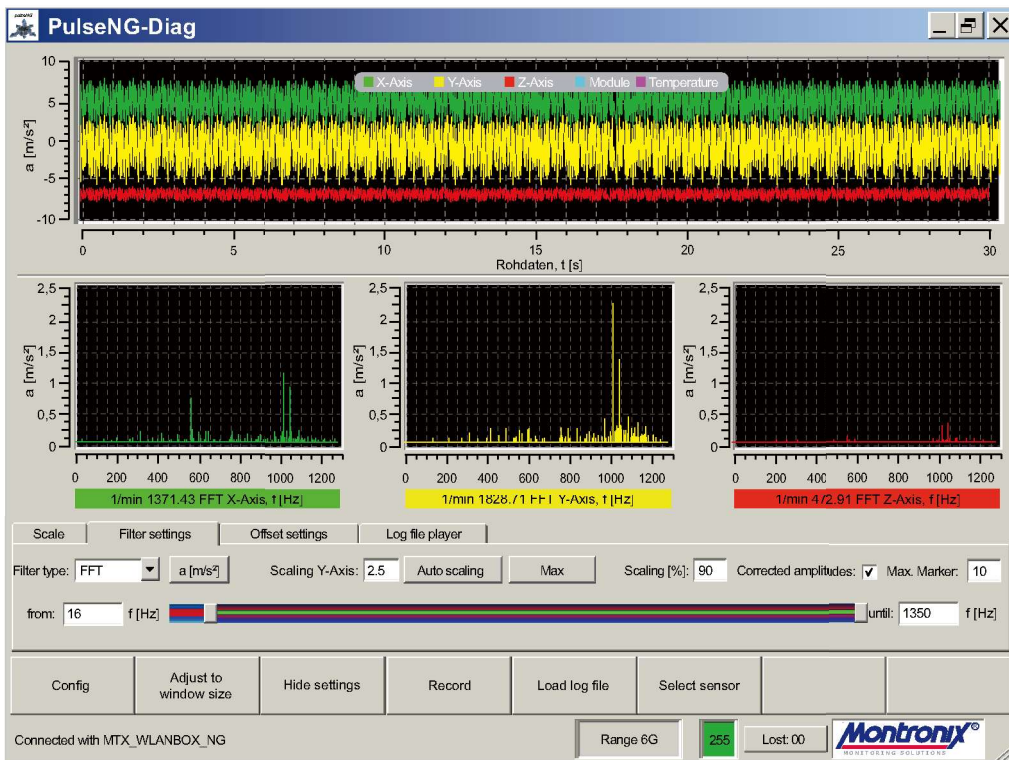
PulseNG-Diag

X-Axis Y-Axis Z-Axis Module Temperature

10
5
0
-5
-10
a [m/s²]

0 5 10 15 20 25 30
Rohdaten, t [s]

2,5
2
1,5
1
0,5
0
a [m/s²]
0 200 400 600 800 1000 1200
1/min 1371.43 FFT X-Axis, f [Hz]

2,5
2
1,5
1
0,5
0
a [m/s²]
0 200 400 600 800 1000 1200
1/min 1828.71 FFT Y-Axis, f [Hz]

2,5
2
1,5
1
0,5
0
a [m/s²]
0 200 400 600 800 1000 1200
1/min 472.91 FFT Z-Axis, f [Hz]

Scale | Filter settings | Offset settings | Log file player

Filter type: FFT a [m/s²] Scaling Y-Axis: 2.5 Auto scaling Max Scaling [%]: 90 Corrected amplitudes: ✓ Max. Marker: 10

from: 16 f [Hz] until: 1350 f [Hz]

Config | Adjust to window size | Hide settings | Record | Load log file | Select sensor

Connected with MTX_WLANBOX_NG Range 6G 255 Lost: 00 Montronix® MONITORING SOLUTIONS